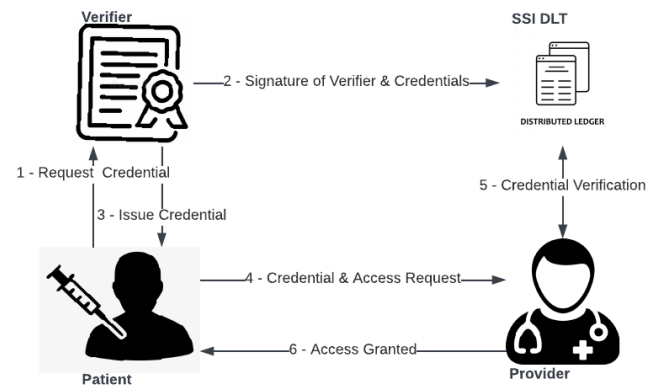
Verifier

SSI DLT

2 - Signature of Verifier & Credentials

DISTRIBUTED LEDGER

1 - Request Credential

3 - Issue Credential

5 - Credential Verification

4 - Credential & Access Request

6 - Access Granted

Patient

Provider